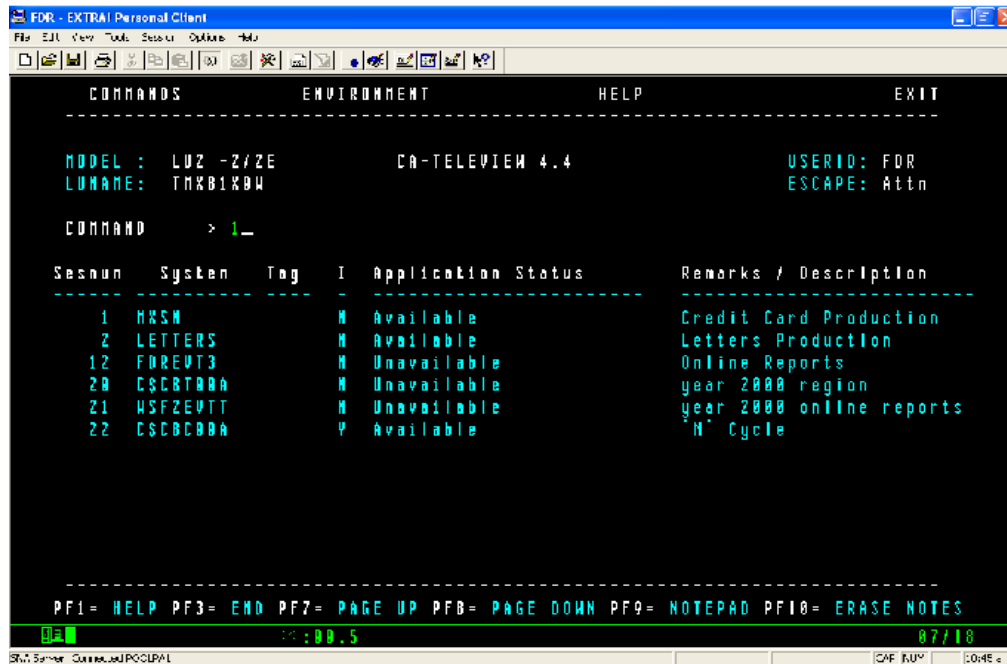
FDR - EXTRA! Personal Client

File Edit View Tools Session Options Help

COMMANDS ENVIRONMENT HELP EXIT

MODEL : L2 -2/2E CA-TELEVIEW 4.4 USERID: FDR
LUNAME: TMXB1XBW ESCAPE: Attn

COMMAND > 1_

| Sesnum | System | Tag | I | Application Status | Remarks / Description |
|---|---|---|---|---|---|
| 1 | MXSM | | N | Available | Credit Card Production |
| 2 | LETTERS | | N | Available | Letters Production |
| 12 | FDREVT3 | | N | Unavailable | Online Reports |
| 20 | CSCBTBBA | | N | Unavailable | year 2000 region |
| 21 | WSFZEVTT | | N | Unavailable | year 2000 online reports |
| 22 | CSCBCBBA | | Y | Available | "M" Cycle |

PF1= HELP PF3= END PF7= PAGE UP PF8= PAGE DOWN PF9= NOTEPAD PF10= ERASE NOTES

:00.5 07/18

SNA Server Connected POOLPA1 CAP NUM 10:45